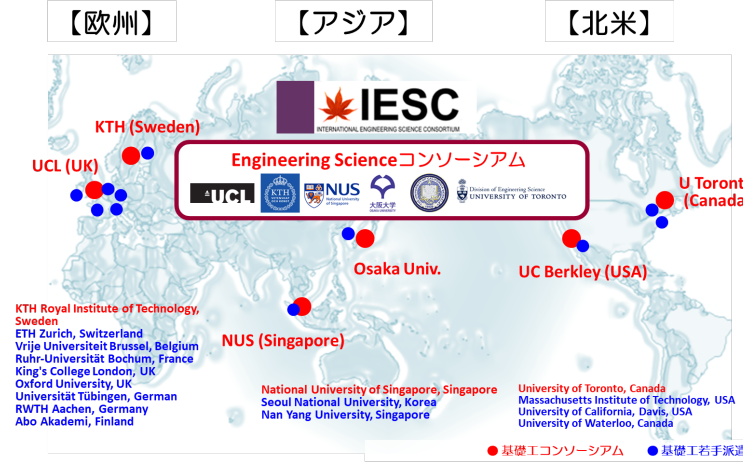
【欧州】

【アジア】

【北米】

IESC
INTERNATIONAL ENGINEERING SCIENCE CONSORTIUM

KTH (Sweden)

UCL (UK)

Engineering Scienceコンソーシアム

UCL

KTH

NUS National University of Singapore

大阪大学 OSAKA UNIVERSITY

Division of Engineering Science UNIVERSITY OF TORONTO

U Toront
(Canada

Osaka Univ.

UC Berkley (USA)

NUS (Singapore)

KTH Royal Institute of Technology, Sweden
ETH Zurich, Switzerland
Vrije Universiteit Brussel, Belgium
Ruhr-Universität Bochum, France
King's College London, UK
Oxford University, UK
Universität Tübingen, German
RWTH Aachen, Germany
Abo Akademi, Finland

National University of Singapore, Singapore
Seoul National University, Korea
Nan Yang University, Singapore

University of Toronto, Canada
Massachusetts Institute of Technology, USA
University of California, Davis, USA
University of Waterloo, Canada

● 基礎工コンソーシアム ● 基礎工若手派遣